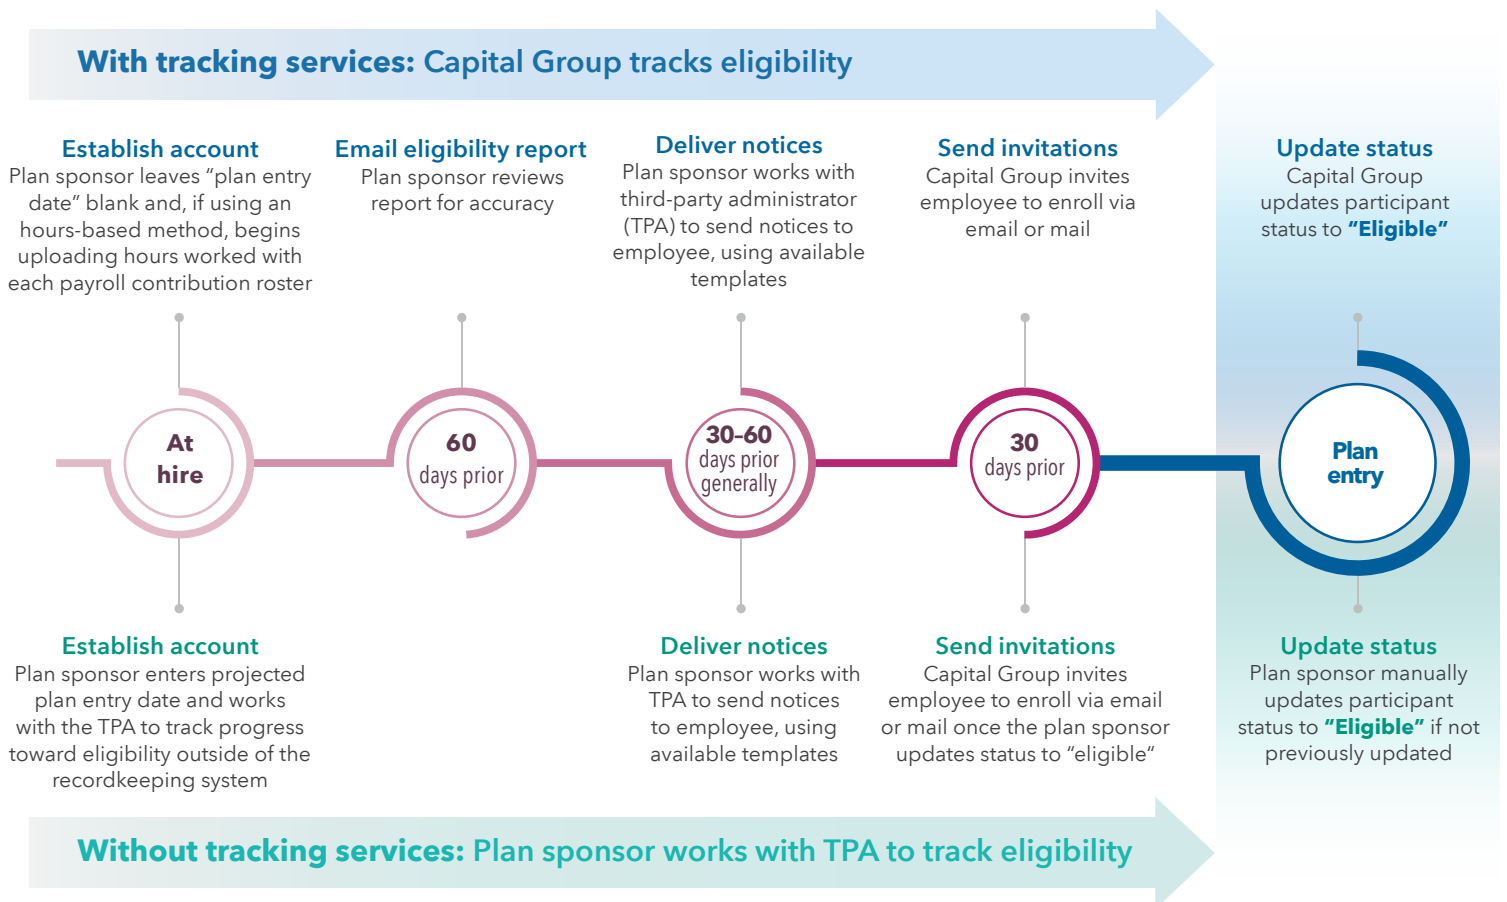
**With tracking services:** Capital Group tracks eligibility

Establish account
Plan sponsor leaves "plan entry date" blank and, if using an hours-based method, begins uploading hours worked with each payroll contribution roster

Email eligibility report
Plan sponsor reviews report for accuracy

Deliver notices
Plan sponsor works with third-party administrator (TPA) to send notices to employee, using available templates

Send invitations
Capital Group invites employee to enroll via email or mail

Update status
Capital Group updates participant status to **"Eligible"**

At hire

60 days prior

30–60 days prior generally

30 days prior

Plan entry

Establish account
Plan sponsor enters projected plan entry date and works with the TPA to track progress toward eligibility outside of the recordkeeping system

Deliver notices
Plan sponsor works with TPA to send notices to employee, using available templates

Send invitations
Capital Group invites employee to enroll via email or mail once the plan sponsor updates status to "eligible"

Update status
Plan sponsor manually updates participant status to **"Eligible"** if not previously updated

**Without tracking services:** Plan sponsor works with TPA to track eligibility